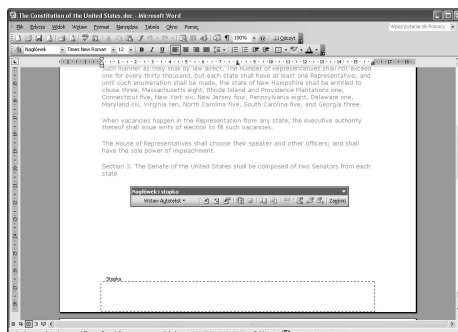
The Constitution of the United States.doc - Microsoft Word

Plik Edycja Widok Wstaw Format Narzędzia Tabela Okno Pomoc

Wpisz pytanie do Pomocy

Nagłówek Times New Roman 12 B I U 100% Odczyt

such manner as they shall by law direct. The number of Representatives shall not exceed one for every thirty thousand, but each state shall have at least one Representative; and until such enumeration shall be made, the state of New Hampshire shall be entitled to chuse three, Massachusetts eight, Rhode Island and Providence Plantations one, Connecticut five, New York six, New Jersey four, Pennsylvania eight, Delaware one, Maryland six, Virginia ten, North Carolina five, South Carolina five, and Georgia three.

When vacancies happen in the Representation from any state, the executive authority thereof shall issue writs of election to fill such vacancies.

The House of Representatives shall choose their speaker and other officers; and shall have the sole power of impeachment.

Section 3. The Senate of the United States shall be composed of two Senators from each state

Nagłówek i stopka

Wstaw Autotekst Zamknij

Stopka